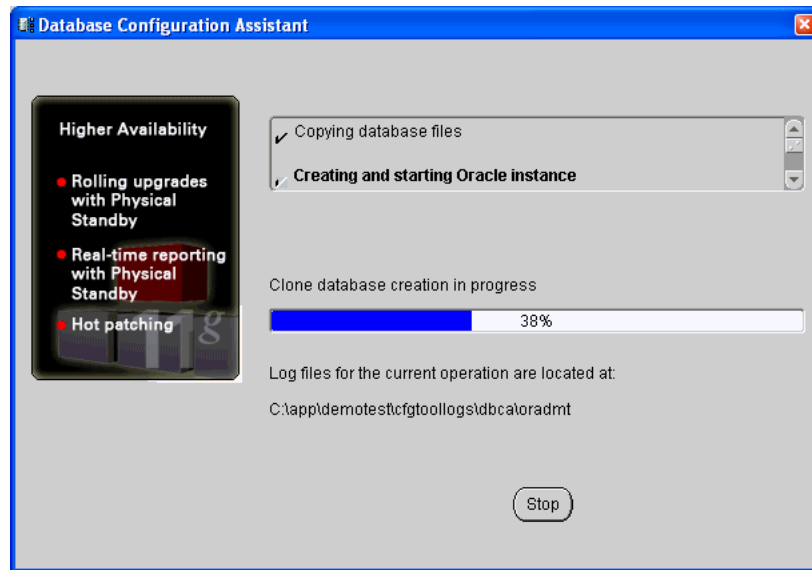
Database Configuration Assistant

Higher Availability

Rolling upgrades with Physical Standby

Real-time reporting with Physical Standby

Hot patching

11g

Copying database files

Creating and starting Oracle instance

Clone database creation in progress

38%

Log files for the current operation are located at:

C:\app\demotest\cfgtoollogs\dbca\oradmt

Stop